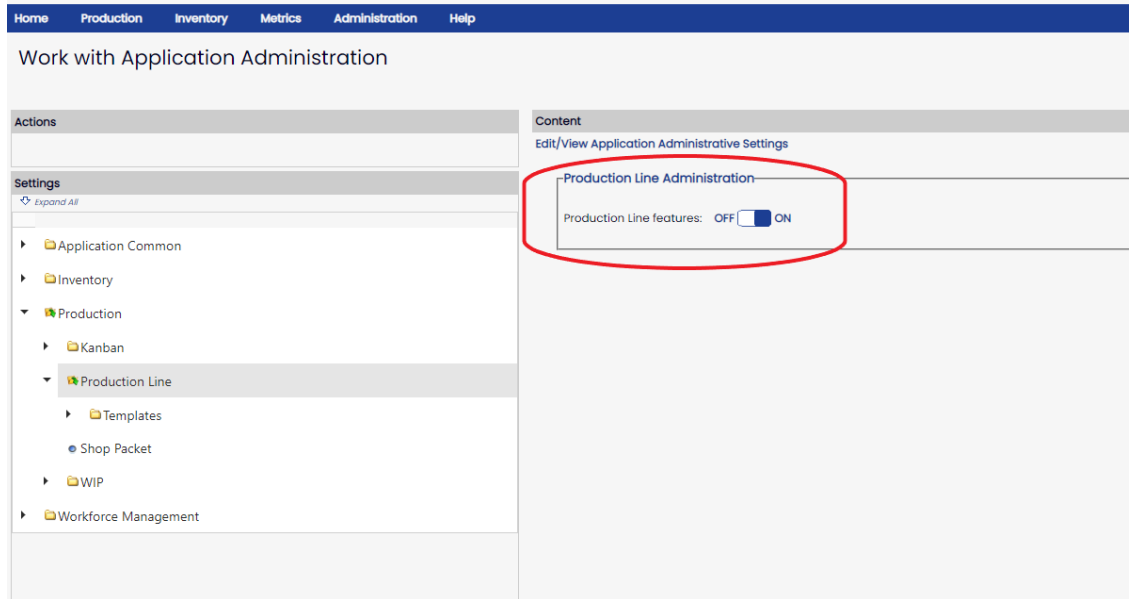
Home Production Inventory Metrics Administration Help

Work with Application Administration

Actions

Settings

Expand All

Application Common

Inventory

Production

Kanban

Production Line

Templates

Shop Packet

WIP

Workforce Management

Content

Edit/View Application Administrative Settings

Production Line Administration

Production Line features: OFF ON